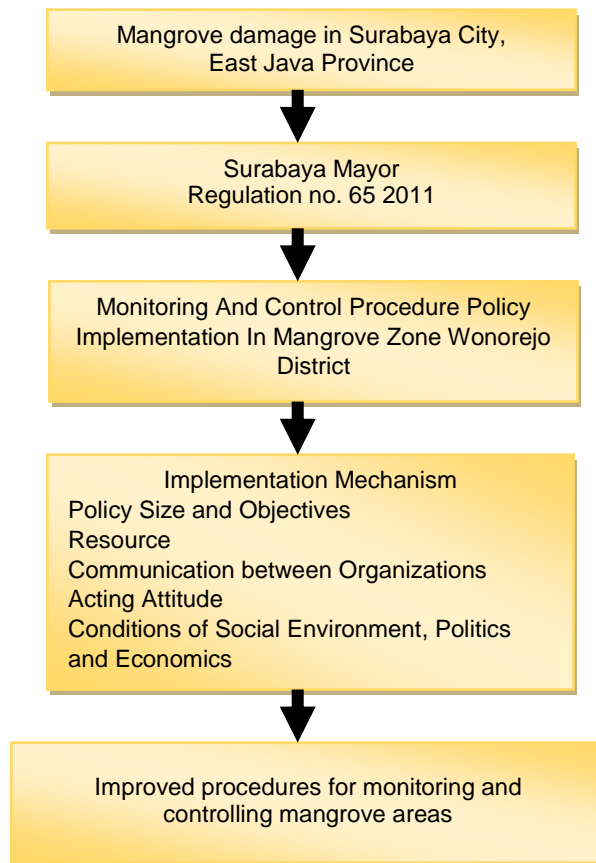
Mangrove damage in Surabaya City, East Java Province

Surabaya Mayor
Regulation no. 65 2011

Monitoring And Control Procedure Policy Implementation In Mangrove Zone Wonorejo District

Implementation Mechanism
Policy Size and Objectives
Resource
Communication between Organizations
Acting Attitude
Conditions of Social Environment, Politics and Economics

Improved procedures for monitoring and controlling mangrove areas